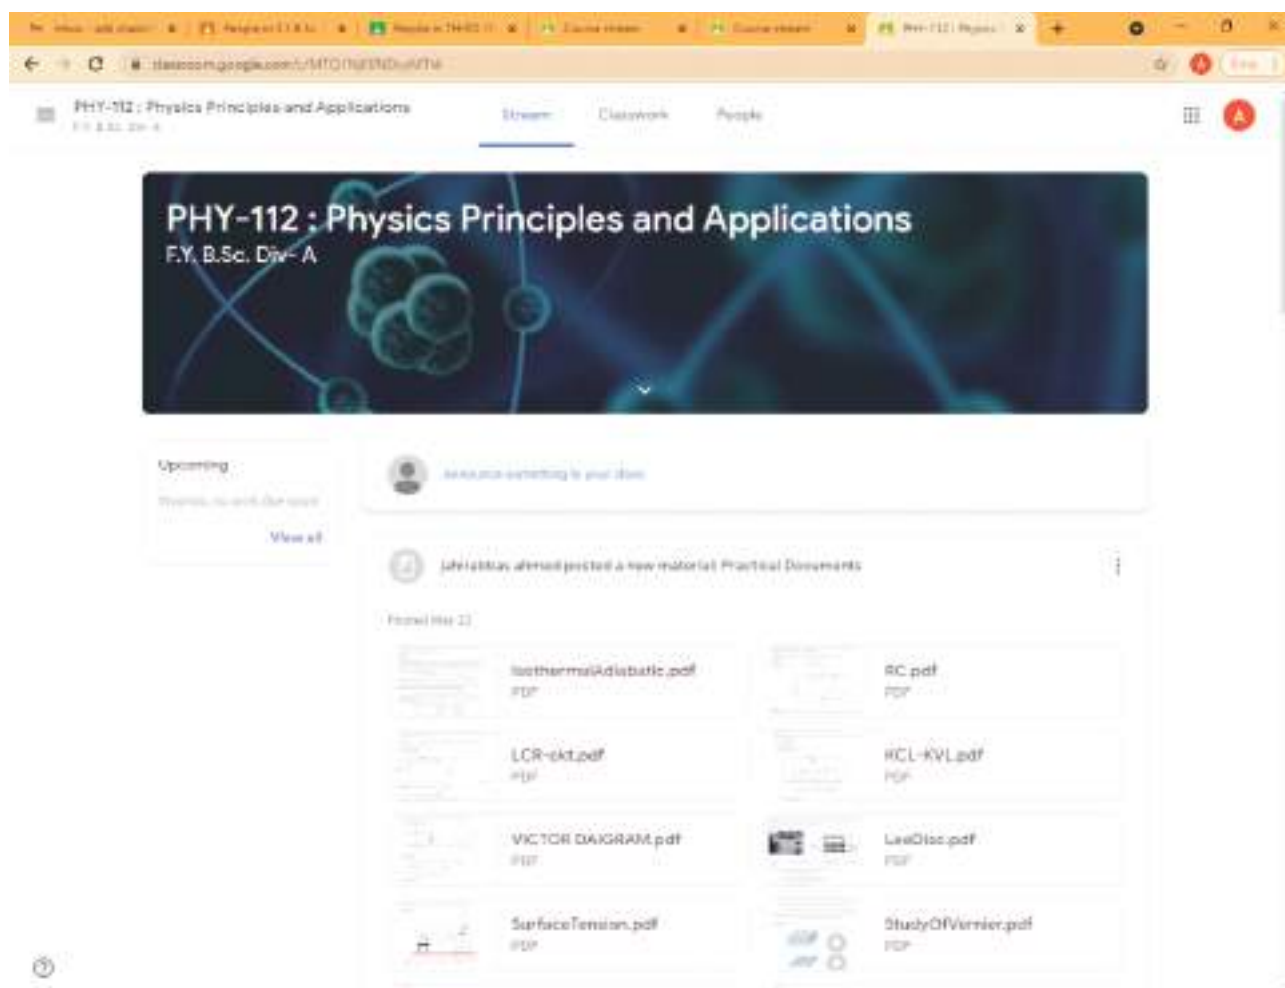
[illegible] | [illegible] | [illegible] | Course stream | Course stream | PHY-112 | Physics

classroom.google.com/c/MTO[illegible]

PHY-112 : Physics Principles and Applications
F.Y. B.Sc. Div-A

Stream | Classwork | People

PHY-112 : Physics Principles and Applications
F.Y. B.Sc. Div- A

Upcoming
Woohoo, no work due soon!
View all

Announce something to your class

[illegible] posted a new material: Practical Documents

Posted May 22

IsothermalAdiabatic.pdf
PDF

RC.pdf
PDF

LCR-ckt.pdf
PDF

KCL-KVL.pdf
PDF

VICTOR DAIGRAM.pdf
PDF

LeeDisc.pdf
PDF

SurfaceTension.pdf
PDF

StudyOfVernier.pdf
PDF